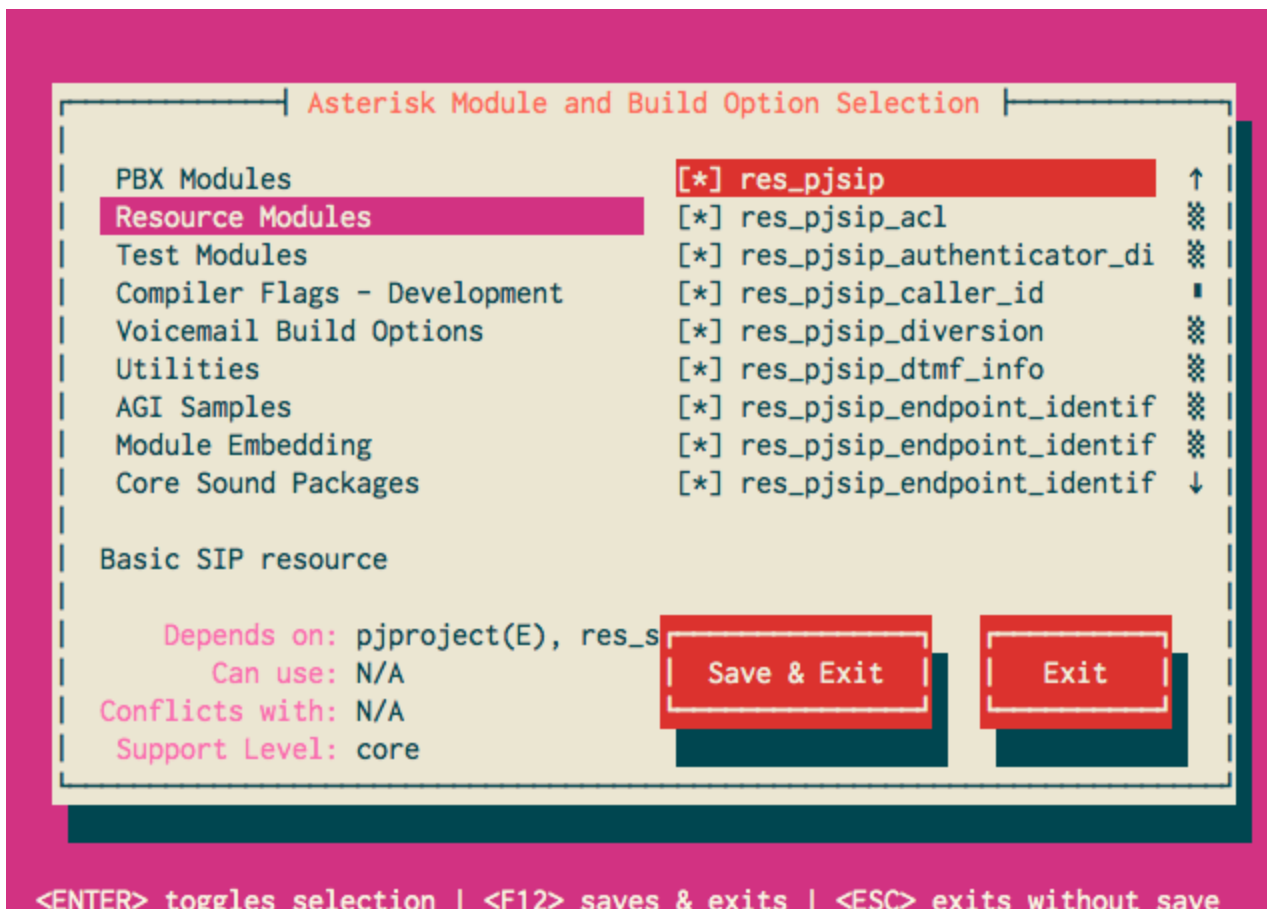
Asterisk Module and Build Option Selection

PBX Modules
Resource Modules
Test Modules
Compiler Flags - Development
Voicemail Build Options
Utilities
AGI Samples
Module Embedding
Core Sound Packages

[*] res_pjsip
[*] res_pjsip_acl
[*] res_pjsip_authenticator_di
[*] res_pjsip_caller_id
[*] res_pjsip_diversion
[*] res_pjsip_dtmf_info
[*] res_pjsip_endpoint_identif
[*] res_pjsip_endpoint_identif
[*] res_pjsip_endpoint_identif

Basic SIP resource

Depends on: pjproject(E), res_s
Can use: N/A
Conflicts with: N/A
Support Level: core

Save & Exit
Exit

<ENTER> toggles selection | <F12> saves & exits | <ESC> exits without save